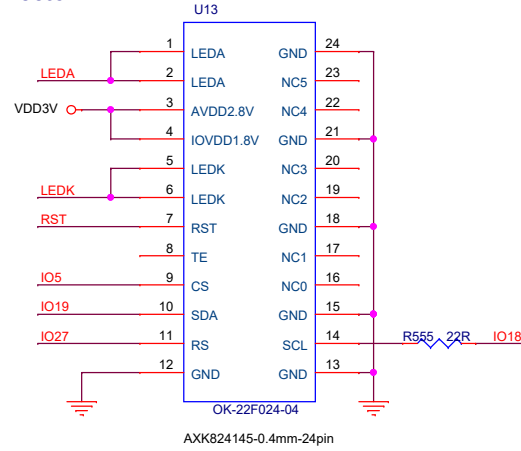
U13

LEDA
VDD3V
LEDK
RST
IO5
IO19
IO27

1 LEDA
2 LEDA
3 AVDD2.8V
4 IOVDD1.8V
5 LEDK
6 LEDK
7 RST
8 TE
9 CS
10 SDA
11 RS
12 GND

24 GND
23 NC5
22 NC4
21 GND
20 NC3
19 NC2
18 GND
17 NC1
16 NC0
15 GND
14 SCL
13 GND

R555 22R
IO18

OK-22F024-04

AXK824145-0.4mm-24pin